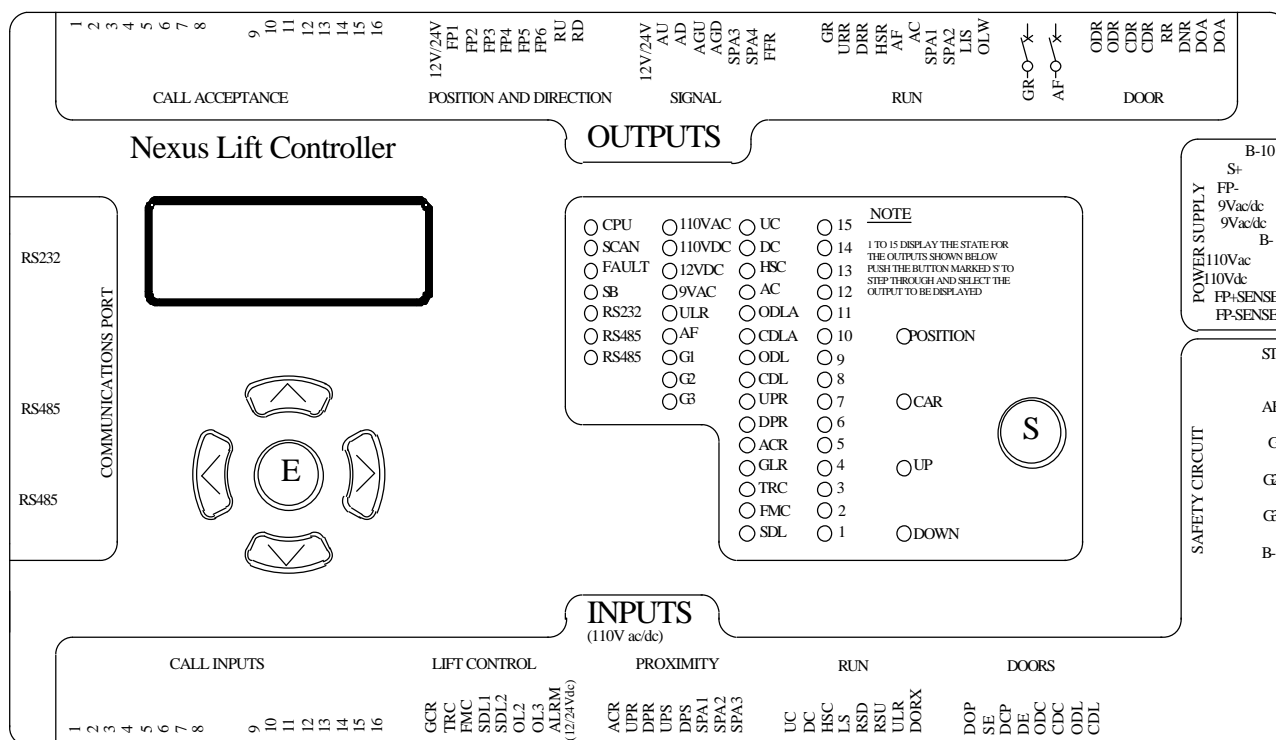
1 2 3 4 5 6 7 8 9 10 11 12 13 14 15 16

12V/24V FP1 FP2 FP3 FP4 FP5 FP6 RU RD

12V/24V AU AD AGU AGD SPA3 SPA4 FFR

GR URR DRR HSR AF AC SPA1 SPA2 LIS OLW

GR AF

ODR ODR CDR CDR RR DNR DOA DOA

CALL ACCEPTANCE POSITION AND DIRECTION SIGNAL RUN DOOR

OUTPUTS

Nexus Lift Controller

POWER SUPPLY
B-10
S+
FP-
9Vac/dc
9Vac/dc
B-
110Vac
110Vdc
FP+SENSE
FP-SENSE

RS232
COMMUNICATIONS PORT
RS485
RS485

CPU
SCAN
FAULT
SB
RS232
RS485
RS485

110VAC
110VDC
12VDC
9VAC
ULR
AF
G1
G2
G3

UC
DC
HSC
AC
ODLA
CDLA
ODL
CDL
UPR
DPR
ACR
GLR
TRC
FMC
SDL

15
14
13
12
11
10
9
8
7
6
5
4
3
2
1

NOTE
1 TO 15 DISPLAY THE STATE FOR THE OUTPUTS SHOWN BELOW PUSH THE BUTTON MARKED S' TO STEP THROUGH AND SELECT THE OUTPUT TO BE DISPLAYED

POSITION
CAR
UP
DOWN

S

E

SAFETY CIRCUIT
ST
AF
C
G2
G3
B-

INPUTS
(110V ac/dc)

CALL INPUTS LIFT CONTROL PROXIMITY RUN DOORS

1 2 3 4 5 6 7 8 9 10 11 12 13 14 15 16

GCR TRC FMC SDL1 SDL2 OL2 OL3 ALRM (12/24Vdc)

ACR UPR DPR UPS DPS SPA1 SPA2 SPA3

UC DC HSC LS RSD RSU ULR DORX

DOP SE DCP DE ODC CDC ODL CDL